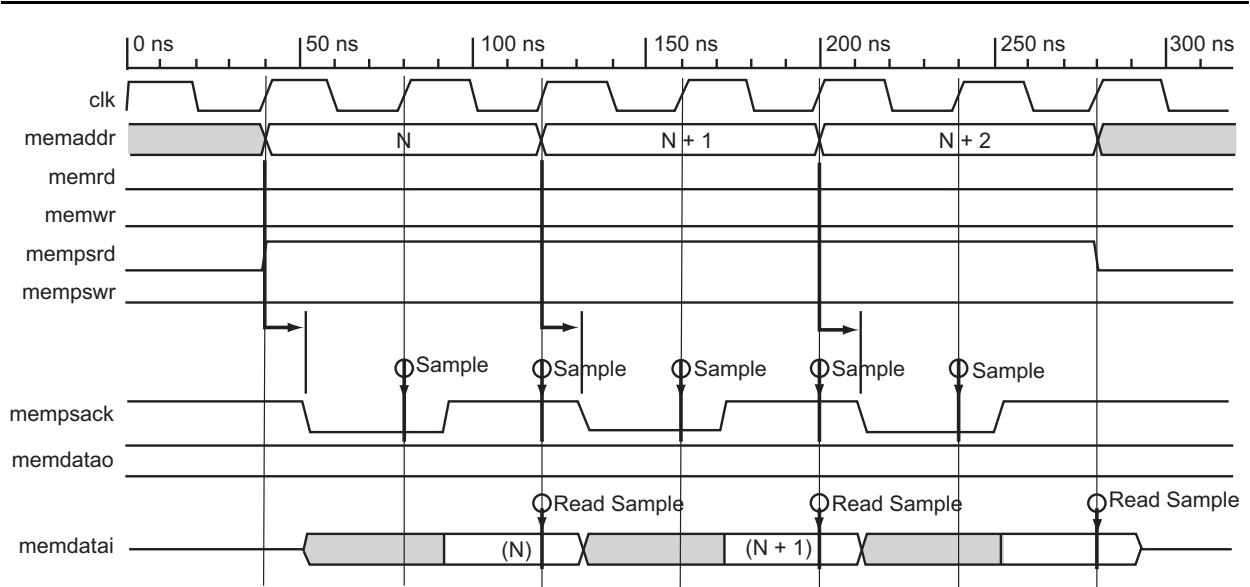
0 ns
50 ns
100 ns
150 ns
200 ns
250 ns
300 ns
clk
memaddr
N
N + 1
N + 2
memrd
memwr
mempsrd
mempswr
Sample
Sample
Sample
Sample
Sample
mempsack
memdatao
Read Sample
Read Sample
Read Sample
memdatai
(N)
(N + 1)